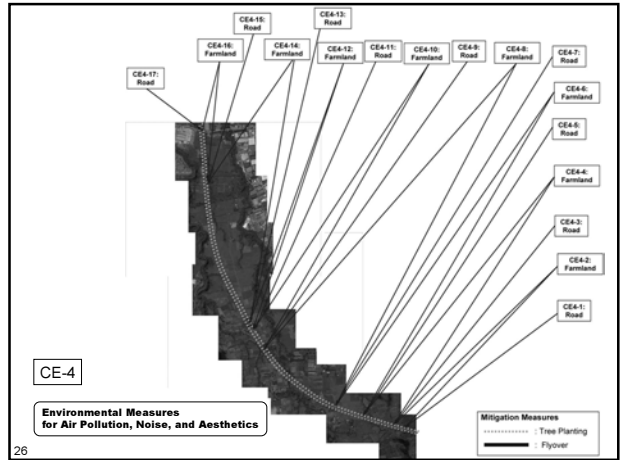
CE4-15: Road

CE4-13: Road

CE4-16: Farmland

CE4-14: Farmland

CE4-12: Farmland

CE4-11: Road

CE4-10: Farmland

CE4-9: Road

CE4-8: Farmland

CE4-7: Road

CE4-17: Road

CE4-6: Farmland

CE4-5: Road

CE4-4: Farmland

CE4-3: Road

CE4-2: Farmland

CE4-1: Road

CE-4

Environmental Measures for Air Pollution, Noise, and Aesthetics

Mitigation Measures
: Tree Planting
: Flyover

26